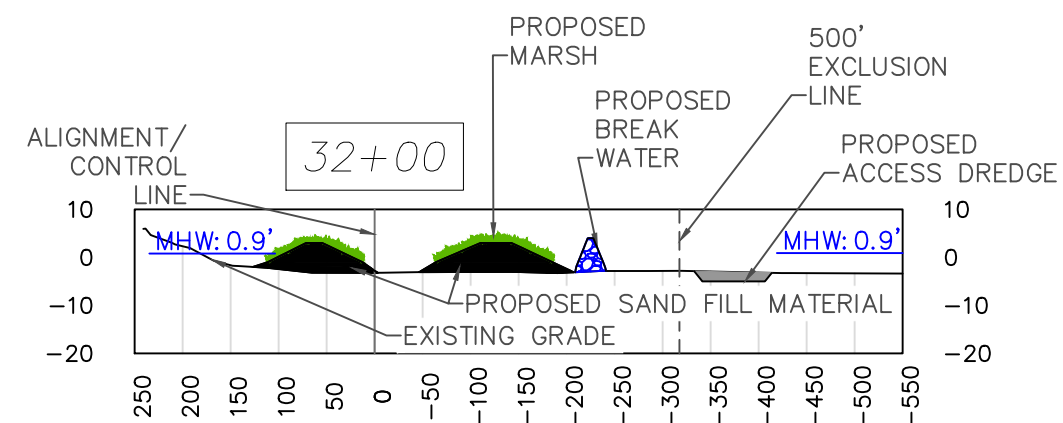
PROPOSED MARSH

500' EXCLUSION LINE

PROPOSED BREAK WATER

ALIGNMENT/ CONTROL LINE

32+00

PROPOSED ACCESS DREDGE

10
0
−10
−20

MHW: 0.9'

MHW: 0.9'

10
0
−10
−20

PROPOSED SAND FILL MATERIAL

EXISTING GRADE

250 200 150 100 50 0 −50 −100 −150 −200 −250 −300 −350 −400 −450 −500 −550